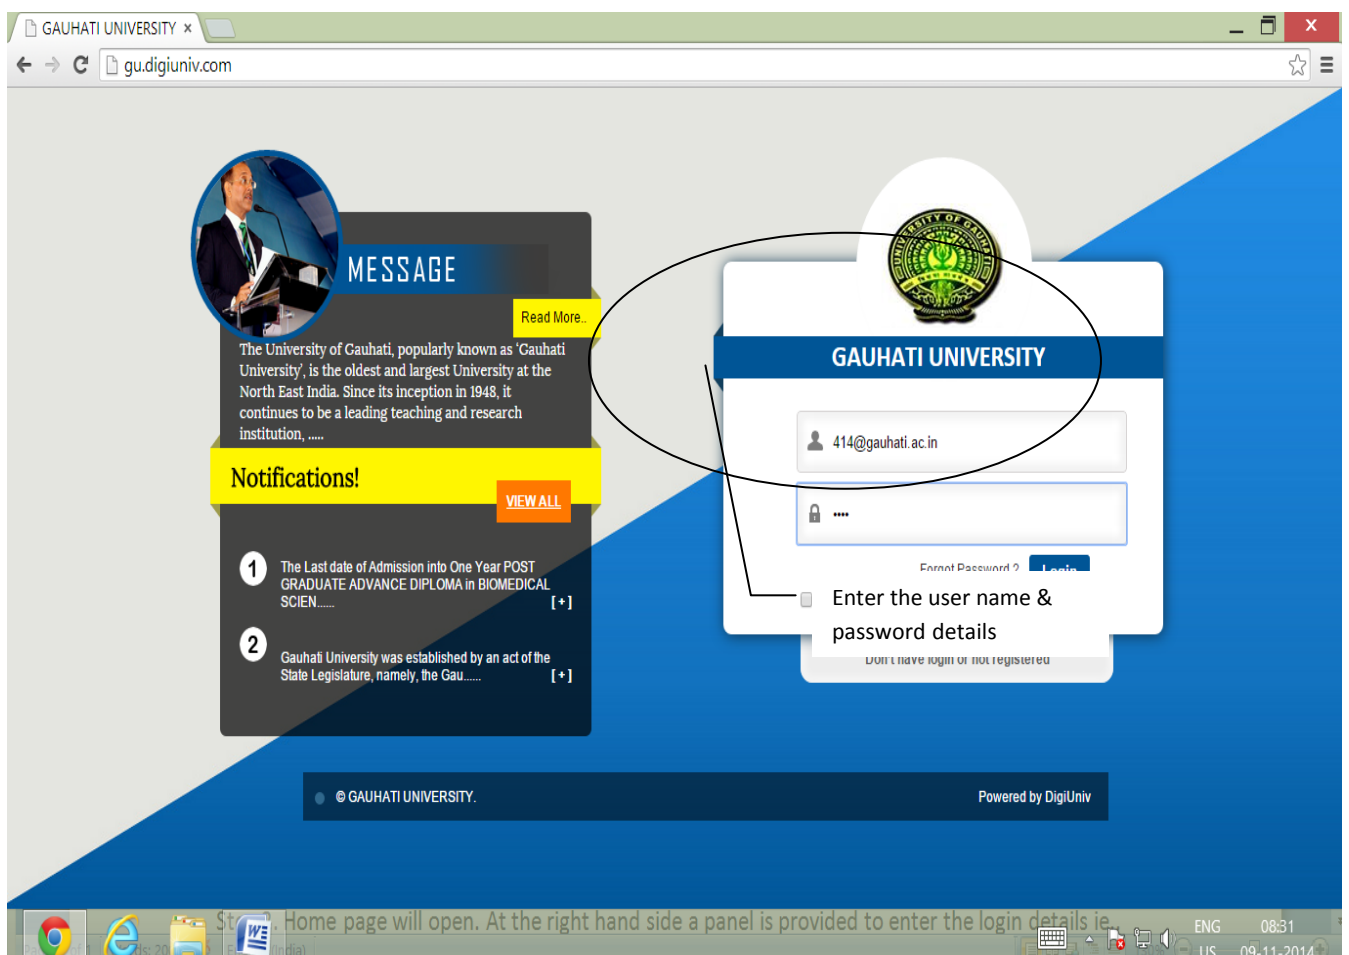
GAUHATI UNIVERSITY ×

gu.digiuniv.com

MESSAGE

Read More..

The University of Gauhati, popularly known as 'Gauhati University', is the oldest and largest University at the North East India. Since its inception in 1948, it continues to be a leading teaching and research institution, .....

Notifications!

VIEW ALL

1 The Last date of Admission into One Year POST GRADUATE ADVANCE DIPLOMA in BIOMEDICAL SCIEN...... [+]

2 Gauhati University was established by an act of the State Legislature, namely, the Gau...... [+]

GAUHATI UNIVERSITY

414@gauhati.ac.in

••••

Forgot Password ? Login

Enter the user name & password details

Don't have login or not registered

© GAUHATI UNIVERSITY.

Powered by DigiUniv

Home page will open. At the right hand side a panel is provided to enter the login details ie.

ENG US 08:31 09-11-2014